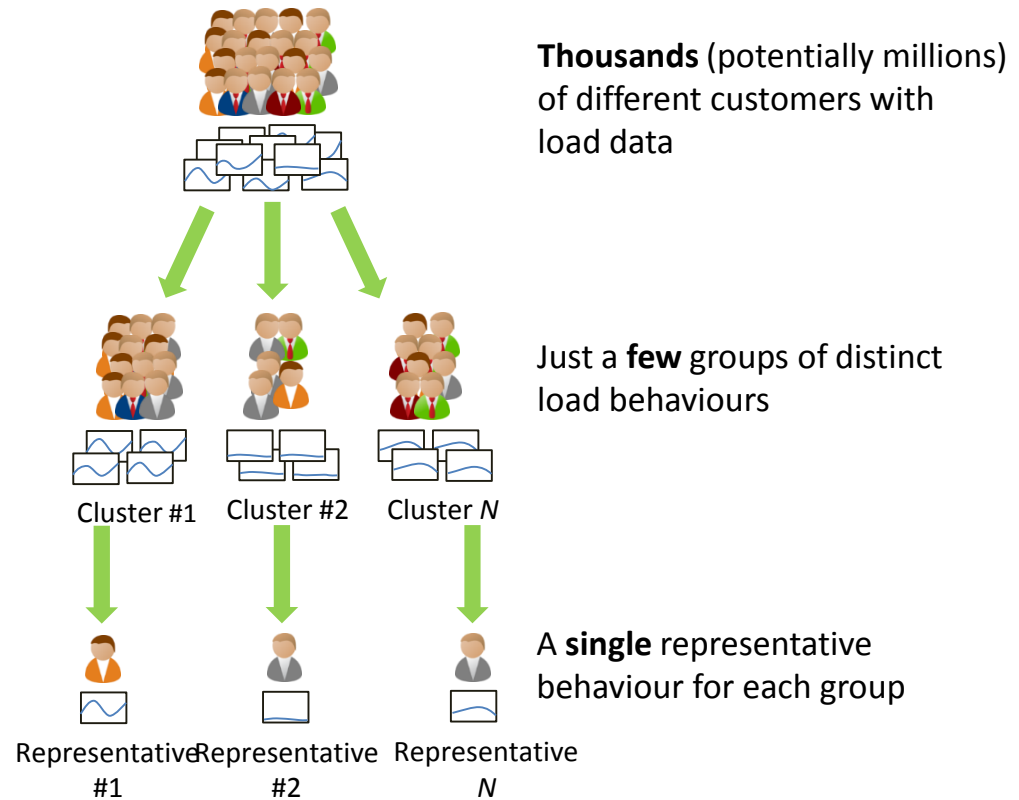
**Thousands** (potentially millions) of different customers with load data

Just a **few** groups of distinct load behaviours

Cluster #1
Cluster #2
Cluster *N*

A **single** representative behaviour for each group

Representative #1
Representative #2
Representative *N*